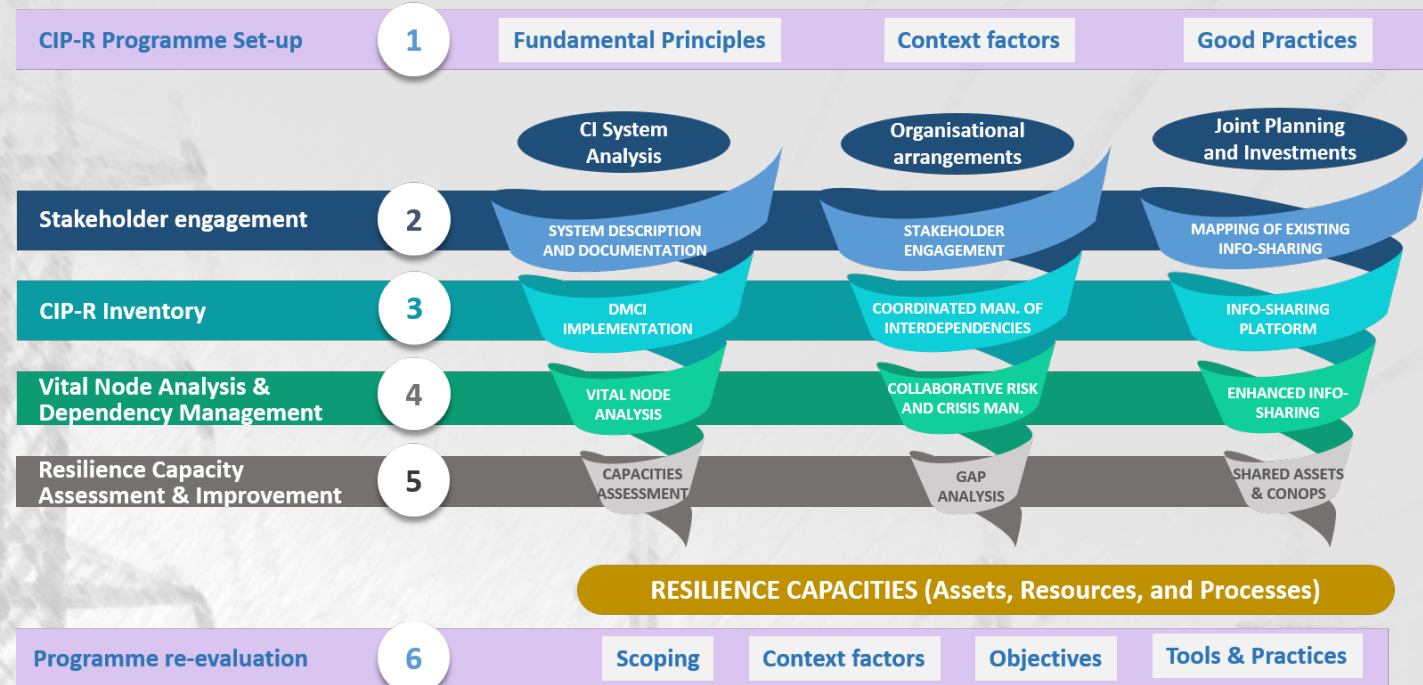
CIP-R Programme Set-up
1
Fundamental Principles
Context factors
Good Practices

CI System Analysis
Organisational arrangements
Joint Planning and Investments

Stakeholder engagement
2
SYSTEM DESCRIPTION AND DOCUMENTATION
STAKEHOLDER ENGAGEMENT
MAPPING OF EXISTING INFO-SHARING

CIP-R Inventory
3
DMCI IMPLEMENTATION
COORDINATED MAN. OF INTERDEPENDENCIES
INFO-SHARING PLATFORM

Vital Node Analysis & Dependency Management
4
VITAL NODE ANALYSIS
COLLABORATIVE RISK AND CRISIS MAN.
ENHANCED INFO-SHARING

Resilience Capacity Assessment & Improvement
5
CAPACITIES ASSESSMENT
GAP ANALYSIS
SHARED ASSETS & CONOPS

RESILIENCE CAPACITIES (Assets, Resources, and Processes)

Programme re-evaluation
6
Scoping
Context factors
Objectives
Tools & Practices